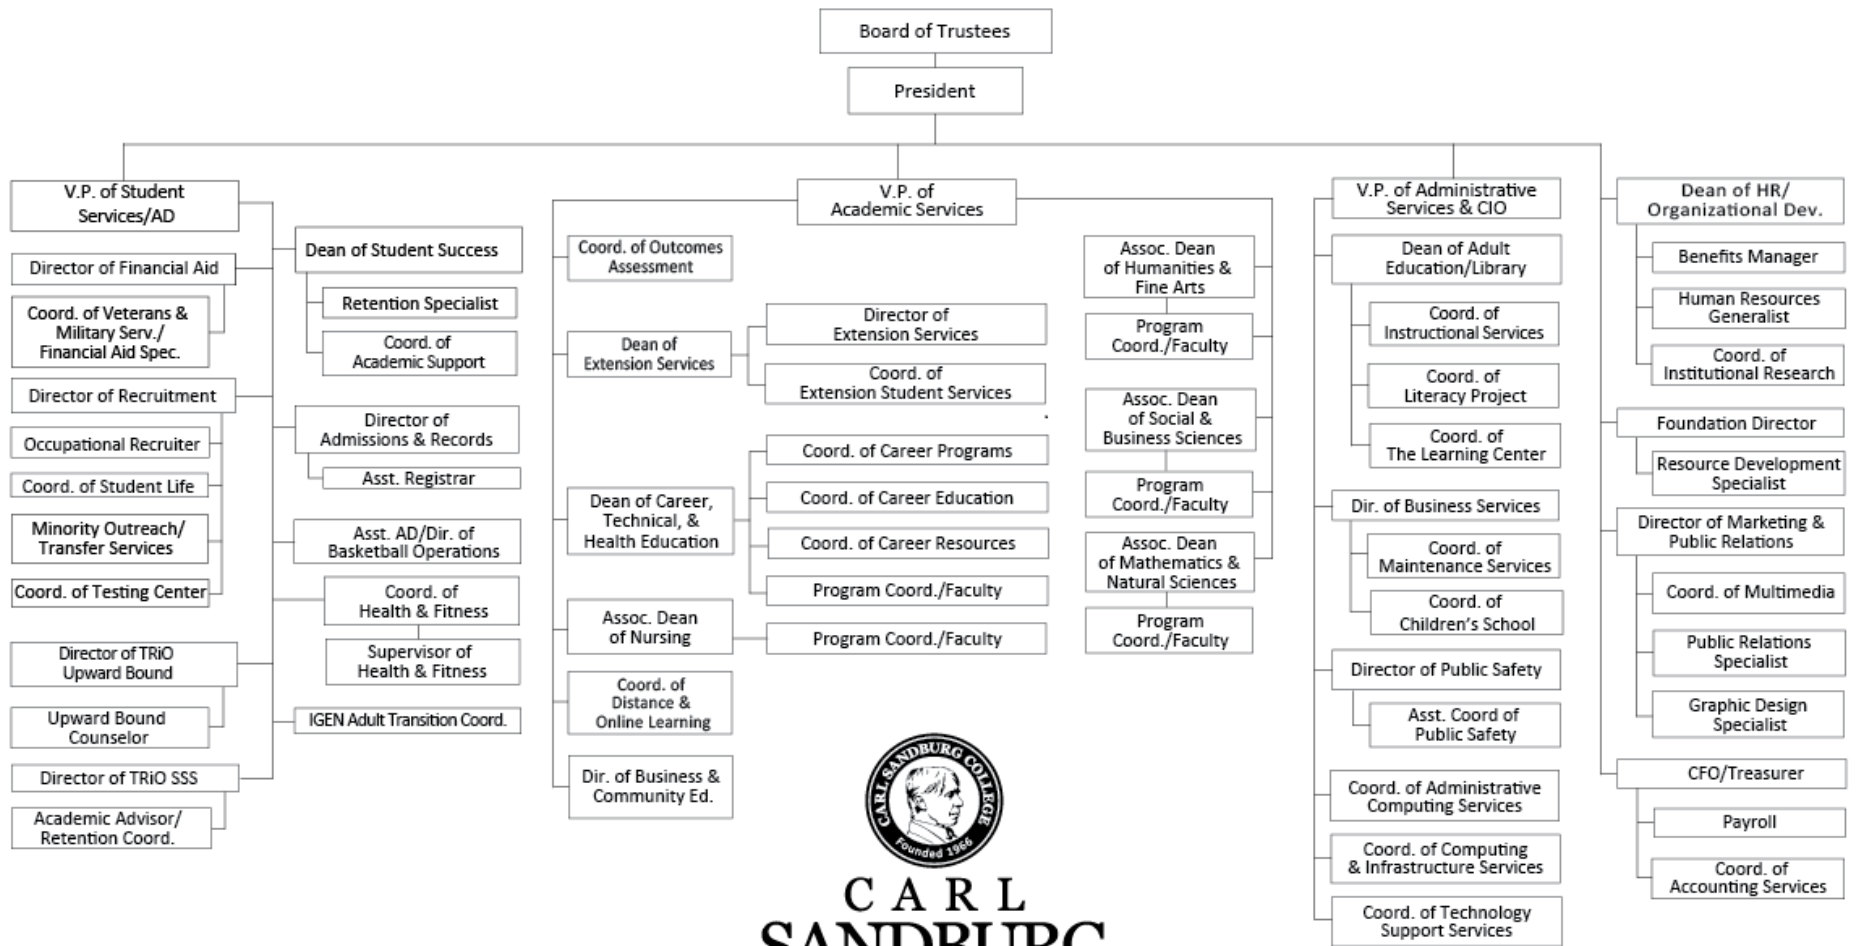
Board of Trustees

President

V.P. of Student Services/AD

Director of Financial Aid

Coord. of Veterans & Military Serv./ Financial Aid Spec.

Director of Recruitment

Occupational Recruiter

Coord. of Student Life

Minority Outreach/ Transfer Services

Coord. of Testing Center

Director of TRiO Upward Bound

Upward Bound Counselor

Director of TRiO SSS

Academic Advisor/ Retention Coord.

Dean of Student Success

Retention Specialist

Coord. of Academic Support

Director of Admissions & Records

Asst. Registrar

Asst. AD/Dir. of Basketball Operations

Coord. of Health & Fitness

Supervisor of Health & Fitness

IGEN Adult Transition Coord.

V.P. of Academic Services

Coord. of Outcomes Assessment

Dean of Extension Services

Director of Extension Services

Coord. of Extension Student Services

Dean of Career, Technical, & Health Education

Coord. of Career Programs

Coord. of Career Education

Coord. of Career Resources

Program Coord./Faculty

Assoc. Dean of Nursing

Program Coord./Faculty

Coord. of Distance & Online Learning

Dir. of Business & Community Ed.

Assoc. Dean of Humanities & Fine Arts

Program Coord./Faculty

Assoc. Dean of Social & Business Sciences

Program Coord./Faculty

Assoc. Dean of Mathematics & Natural Sciences

Program Coord./Faculty

V.P. of Administrative Services & CIO

Dean of Adult Education/Library

Coord. of Instructional Services

Coord. of Literacy Project

Coord. of The Learning Center

Dir. of Business Services

Coord. of Maintenance Services

Coord. of Children's School

Director of Public Safety

Asst. Coord of Public Safety

Coord. of Administrative Computing Services

Coord. of Computing & Infrastructure Services

Coord. of Technology Support Services

Dean of HR/ Organizational Dev.

Benefits Manager

Human Resources Generalist

Coord. of Institutional Research

Foundation Director

Resource Development Specialist

Director of Marketing & Public Relations

Coord. of Multimedia

Public Relations Specialist

Graphic Design Specialist

CFO/Treasurer

Payroll

Coord. of Accounting Services

CARL SANDBURG COLLEGE Founded 1966

CARL
SANDBURG